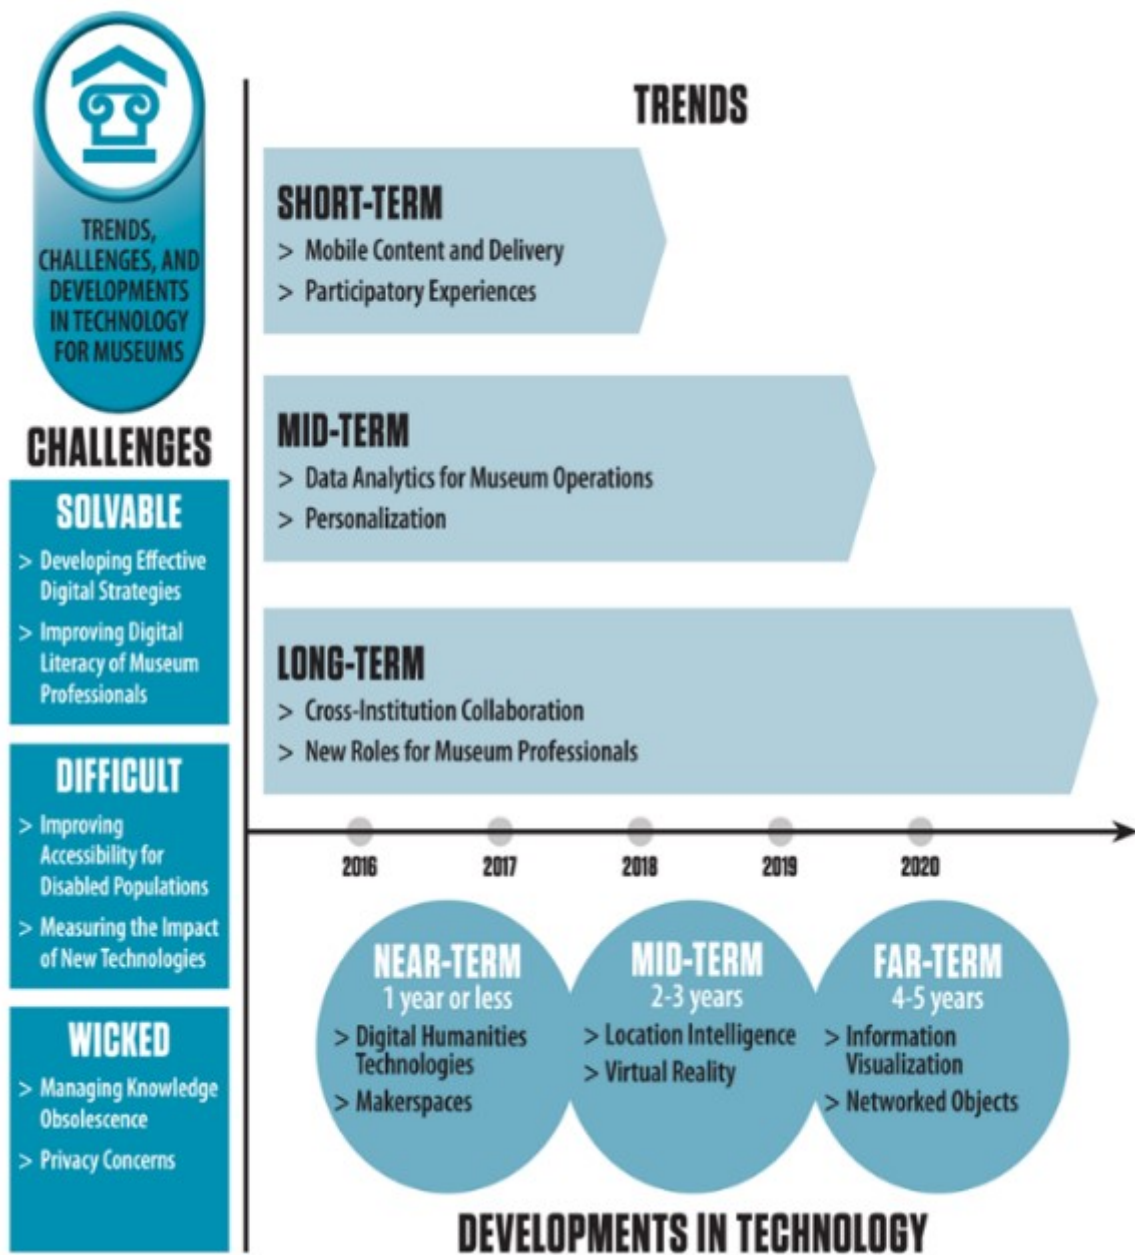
TRENDS, CHALLENGES, AND DEVELOPMENTS IN TECHNOLOGY FOR MUSEUMS

CHALLENGES

SOLVABLE
> Developing Effective Digital Strategies
> Improving Digital Literacy of Museum Professionals

DIFFICULT
> Improving Accessibility for Disabled Populations
> Measuring the Impact of New Technologies

WICKED
> Managing Knowledge Obsolescence
> Privacy Concerns

TRENDS

SHORT-TERM
> Mobile Content and Delivery
> Participatory Experiences

MID-TERM
> Data Analytics for Museum Operations
> Personalization

LONG-TERM
> Cross-Institution Collaboration
> New Roles for Museum Professionals

2016 2017 2018 2019 2020

NEAR-TERM
1 year or less
> Digital Humanities Technologies
> Makerspaces

MID-TERM
2-3 years
> Location Intelligence
> Virtual Reality

FAR-TERM
4-5 years
> Information Visualization
> Networked Objects

DEVELOPMENTS IN TECHNOLOGY